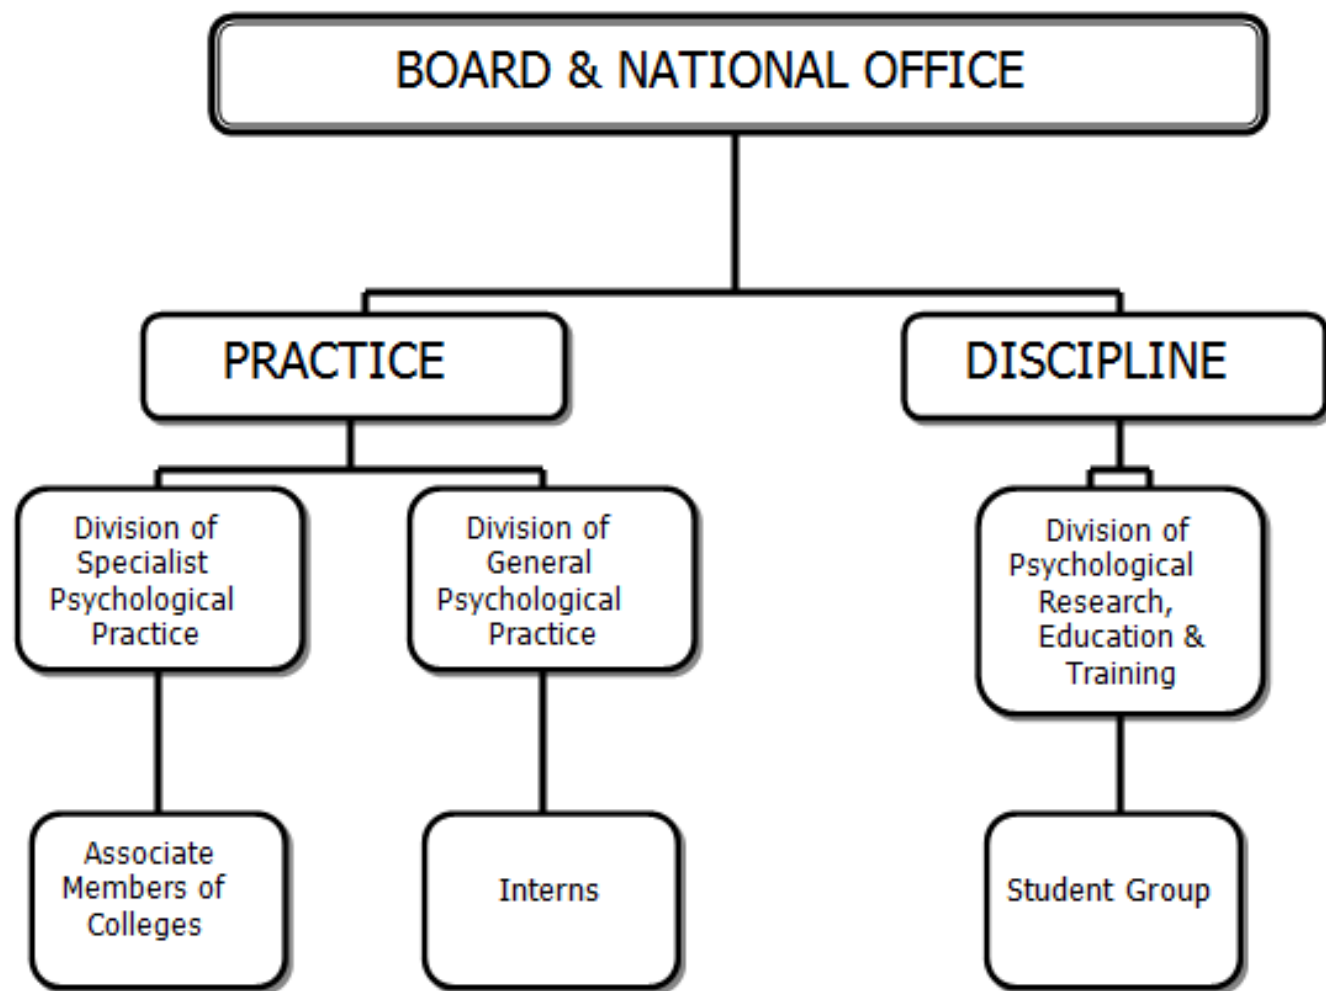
BOARD & NATIONAL OFFICE

PRACTICE

DISCIPLINE

Division of Specialist Psychological Practice

Division of General Psychological Practice

Division of Psychological Research, Education & Training

Associate Members of Colleges

Interns

Student Group